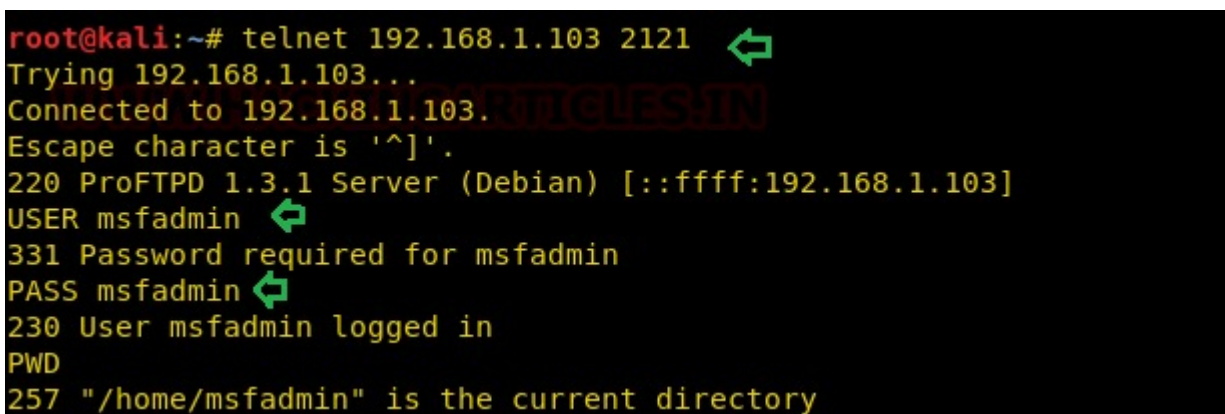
root@kali:~# telnet 192.168.1.103 2121
Trying 192.168.1.103...
Connected to 192.168.1.103.
Escape character is '^]'.
220 ProFTPD 1.3.1 Server (Debian) [::ffff:192.168.1.103]
USER msfadmin
331 Password required for msfadmin
PASS msfadmin
230 User msfadmin logged in
PWD
257 "/home/msfadmin" is the current directory

WWW.HACKINGARTICLES.IN